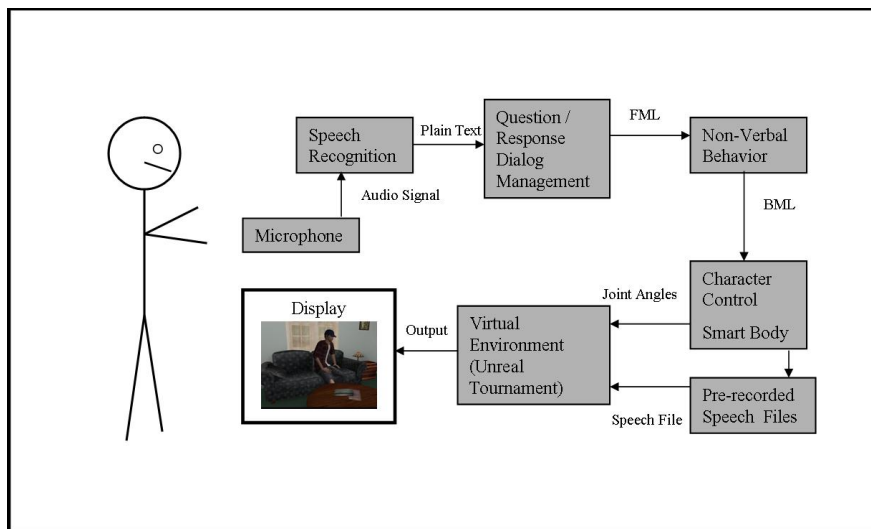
Speech Recognition

Plain Text

Question / Response Dialog Management

FML

Non-Verbal Behavior

Audio Signal

Microphone

BML

Character Control

Smart Body

Display

Joint Angles

Output

Virtual Environment (Unreal Tournament)

Pre-recorded Speech Files

Speech File